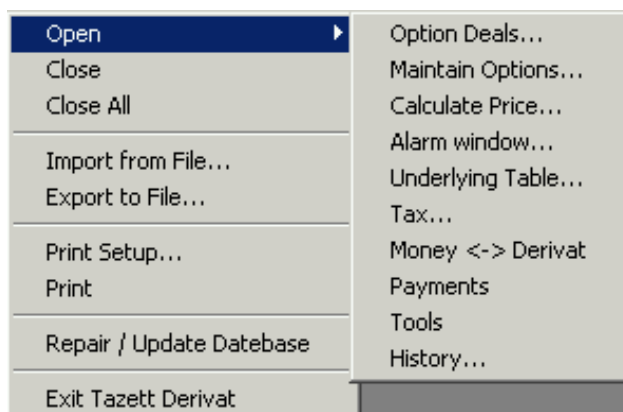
Open
Close
Close All

Import from File...
Export to File...

Print Setup...
Print

Repair / Update Datebase

Exit Tazett Derivat

Option Deals...
Maintain Options...
Calculate Price...
Alarm window...
Underlying Table...
Tax...
Money <-> Derivat
Payments
Tools
History...